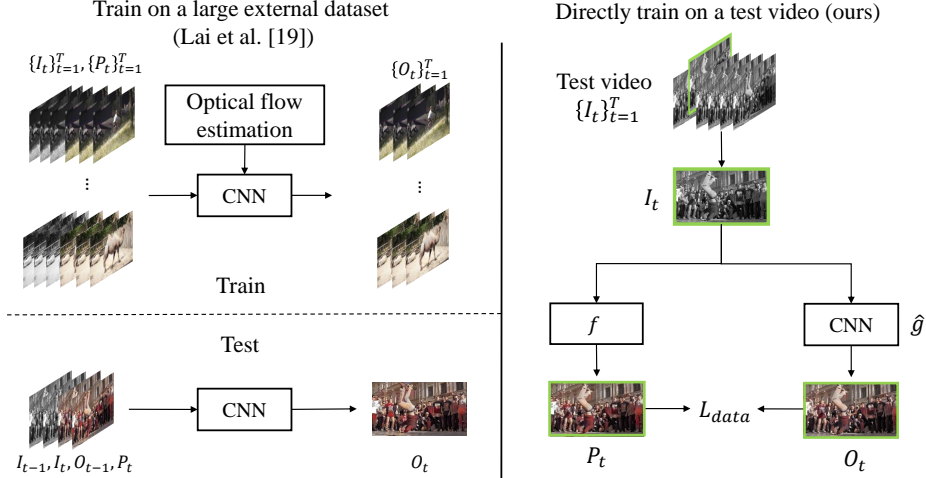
Train on a large external dataset (Lai et al. [19])

$\{I_t\}_{t=1}^T, \{P_t\}_{t=1}^T$

Optical flow estimation

$\{O_t\}_{t=1}^T$

CNN

⋮

⋮

Train

Test

CNN

$I_{t-1}, I_t, O_{t-1}, P_t$

$O_t$

Directly train on a test video (ours)

Test video $\{I_t\}_{t=1}^T$

$I_t$

$f$

CNN

$\hat{g}$

$L_{data}$

$P_t$

$O_t$